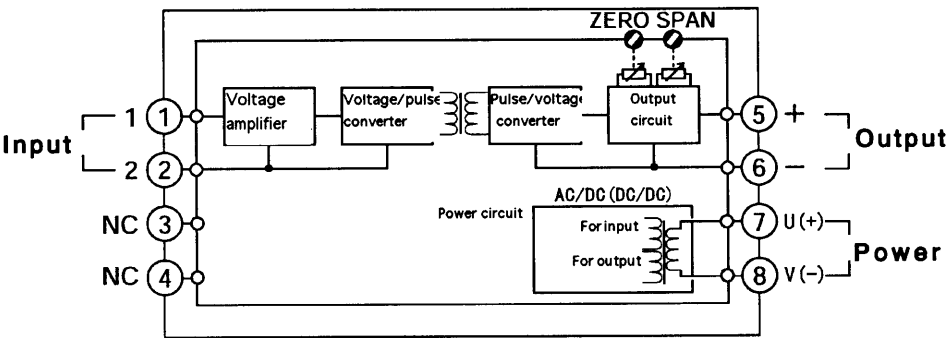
ZERO SPAN

Input 1 ① 2 ②

NC ③

NC ④

Voltage amplifier

Voltage/pulse converter

Pulse/voltage converter

Output circuit

⑤ +

⑥ −

Output

AC/DC (DC/DC)

Power circuit

For input

For output

⑦ U (+)

⑧ V (−)

Power